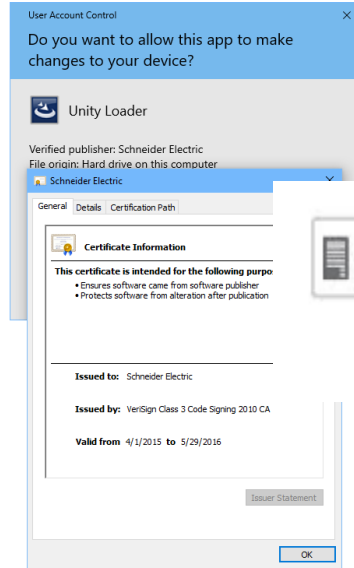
User Account Control

Do you want to allow this app to make changes to your device?

Unity Loader

Verified publisher: Schneider Electric
File origin: Hard drive on this computer

Schneider Electric

×

General | Details | Certification Path

Certificate Information

This certificate is intended for the following purpo

• Ensures software came from software publisher
• Protects software from alteration after publication

Issued to: Schneider Electric

Issued by: VeriSign Class 3 Code Signing 2010 CA

Valid from 4/1/2015 to 5/29/2016

Issuer Statement

OK